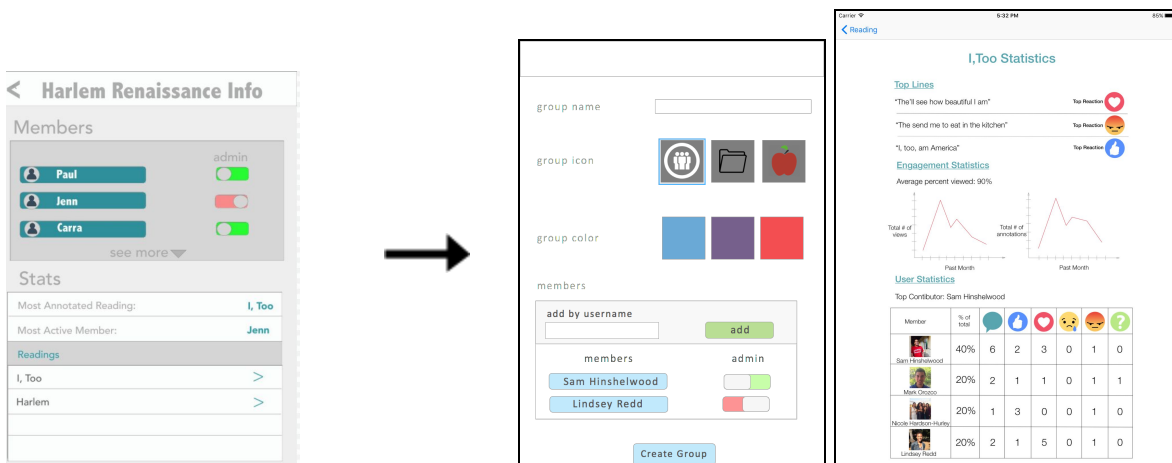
< Harlem Renaissance Info

Members

admin

Paul

Jenn

Carra

see more

Stats

Most Annotated Reading: I, Too

Most Active Member: Jenn

Readings

I, Too >

Harlem >

group name

group icon

group color

members

add by username

add

members admin

Sam Hinshelwood

Lindsey Redd

Create Group

Carrier 5:32 PM 85%

< Reading

I,Too Statistics

Top Lines

"The'll see how beautiful I am" Top Reaction

"The send me to eat in the kitchen" Top Reaction

"I, too, am America" Top Reaction

Engagement Statistics

Average percent viewed: 90%

Total # of views

Past Month

Total # of annotations

Past Month

User Statistics

Top Contibutor: Sam Hinshelwood

| Member | % of total | | | | | | |
|---|---|---|---|---|---|---|---|
| Sam Hinshelwood | 40% | 6 | 2 | 3 | 0 | 1 | 0 |
| Mark Orozco | 20% | 2 | 1 | 1 | 0 | 1 | 1 |
| Nicole Hardson-Hurley | 20% | 1 | 3 | 0 | 0 | 1 | 0 |
| Lindsey Redd | 20% | 2 | 1 | 5 | 0 | 1 | 0 |